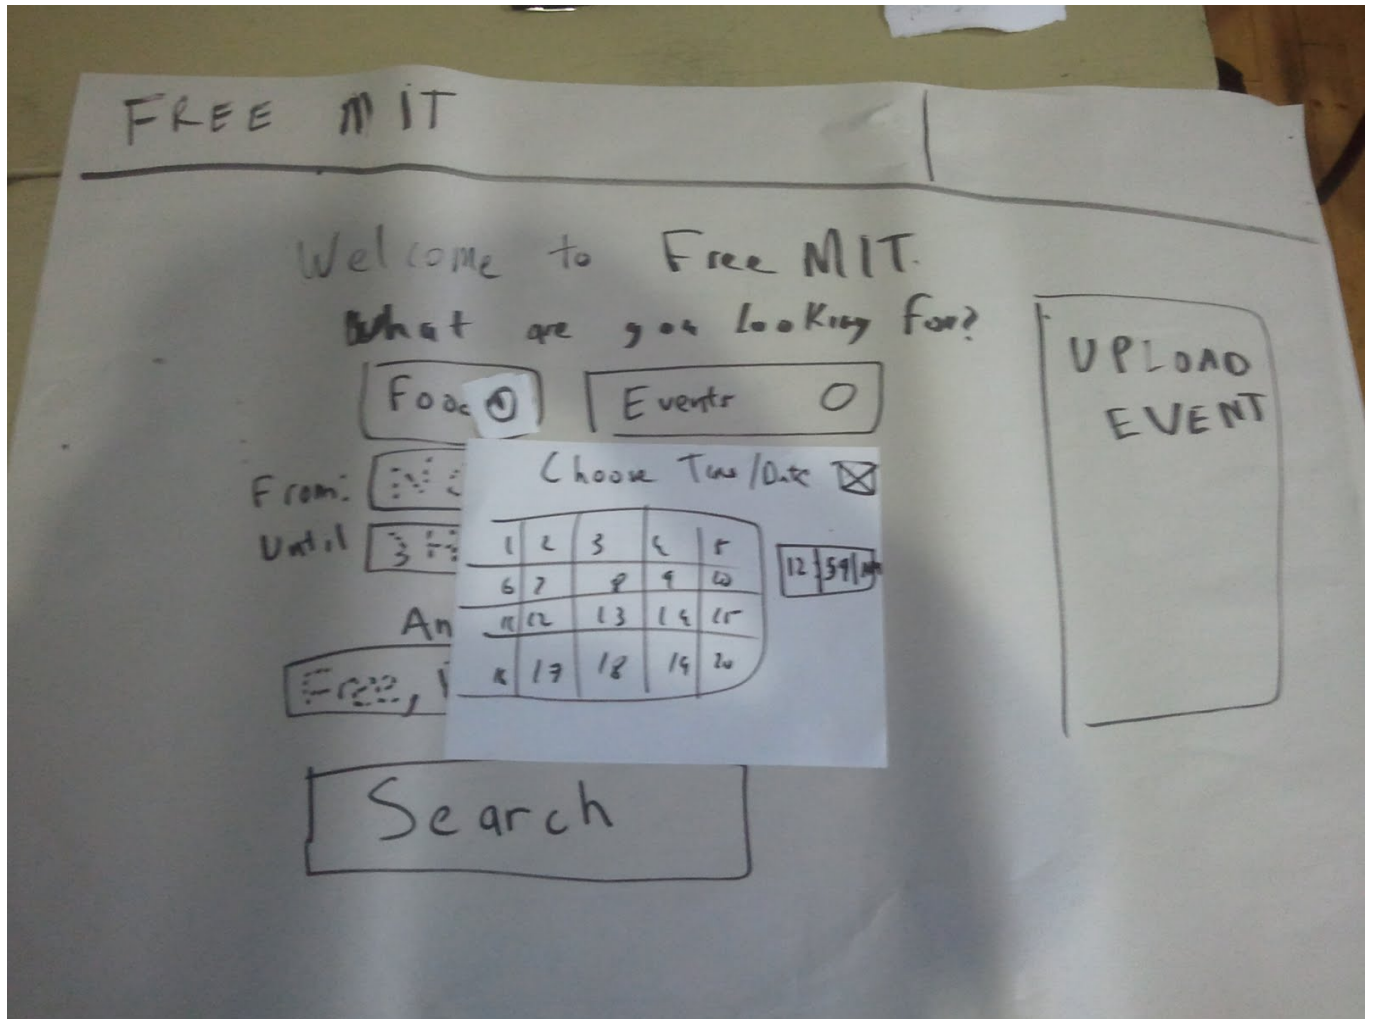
FREE MIT

Welcome to Free MIT.

What are you looking for?

Food

Events

From: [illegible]

Until 3 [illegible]

An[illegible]

Free, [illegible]

Choose Time/Date

| 1 | 2 | 3 | 4 | 5 |
|---|---|---|---|---|
| 6 | 7 | 8 | 9 | 10 |
| 11 | 12 | 13 | 14 | 15 |
| 16 | 17 | 18 | 19 | 20 |

12 | 59 | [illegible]

Search

UPLOAD EVENT